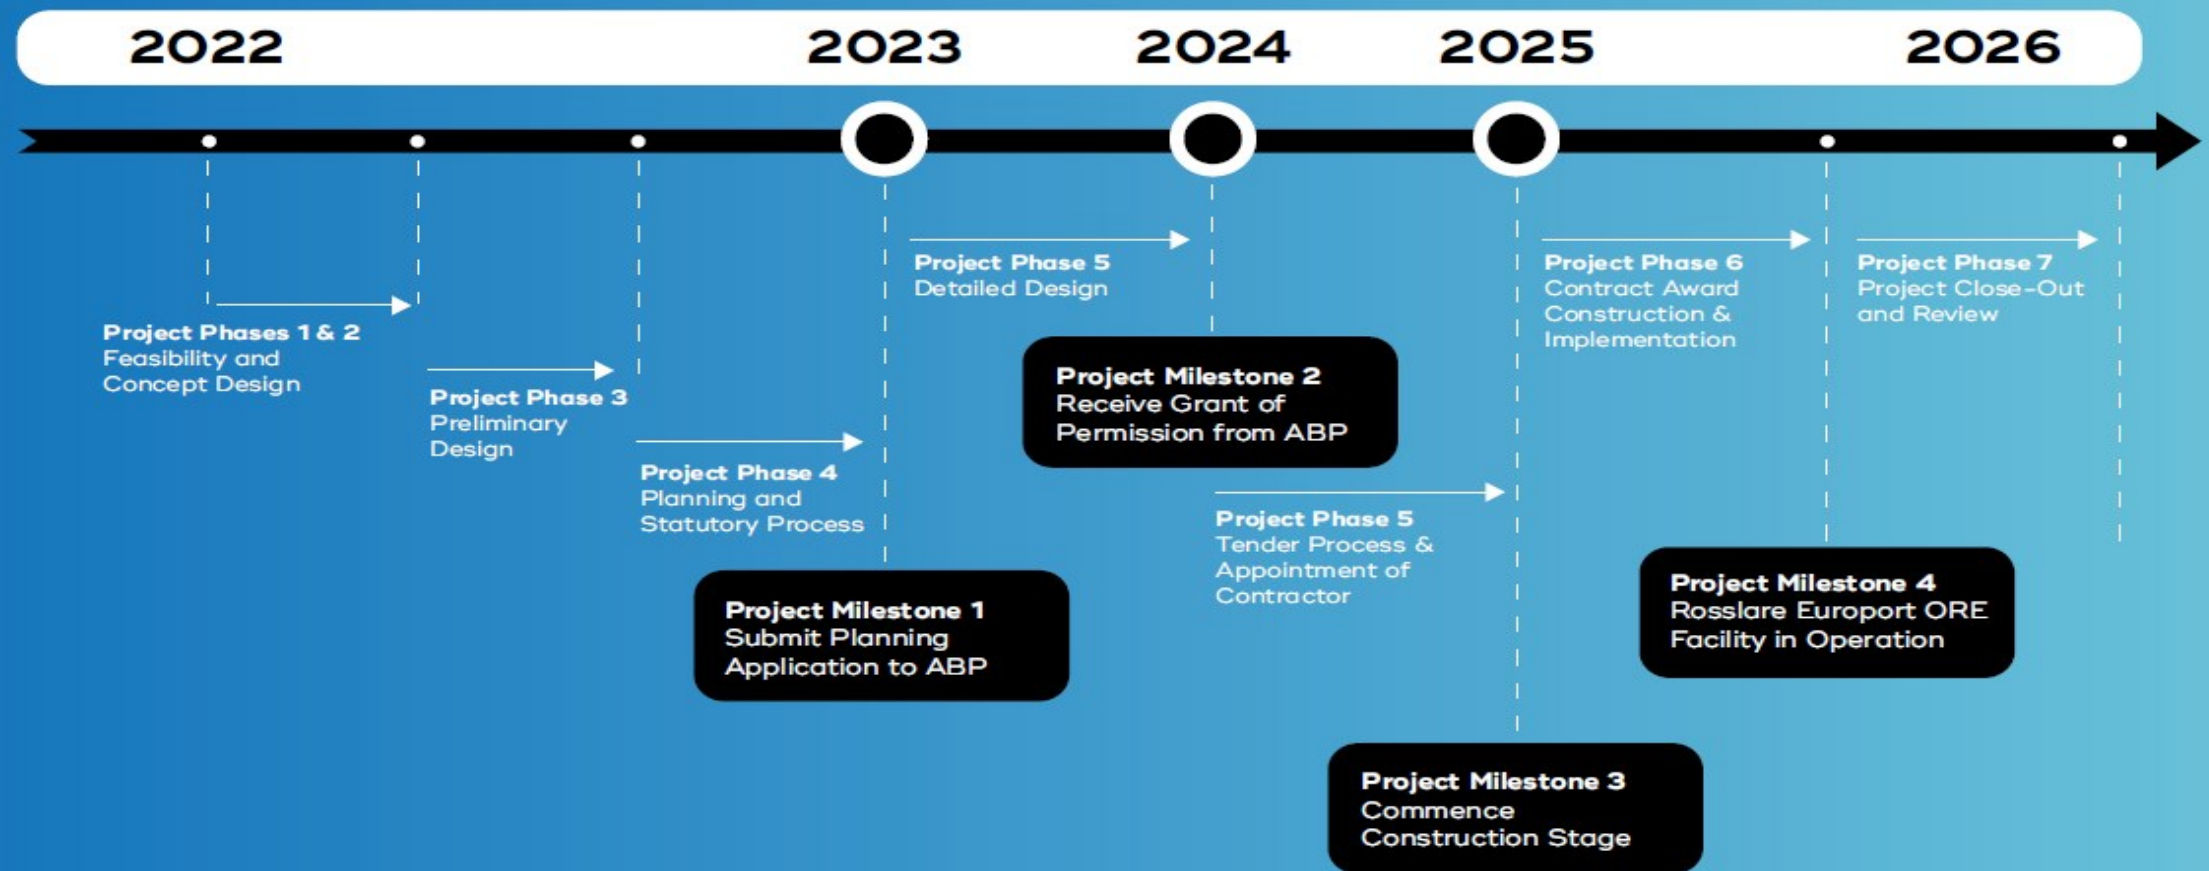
2022 2023 2024 2025 2026

Project Phases 1 & 2
Feasibility and Concept Design

Project Phase 3
Preliminary Design

Project Phase 4
Planning and Statutory Process

Project Milestone 1
Submit Planning Application to ABP

Project Phase 5
Detailed Design

Project Milestone 2
Receive Grant of Permission from ABP

Project Phase 5
Tender Process & Appointment of Contractor

Project Milestone 3
Commence Construction Stage

Project Phase 6
Contract Award Construction & Implementation

Project Milestone 4
Rosslare Europort ORE Facility in Operation

Project Phase 7
Project Close-Out and Review